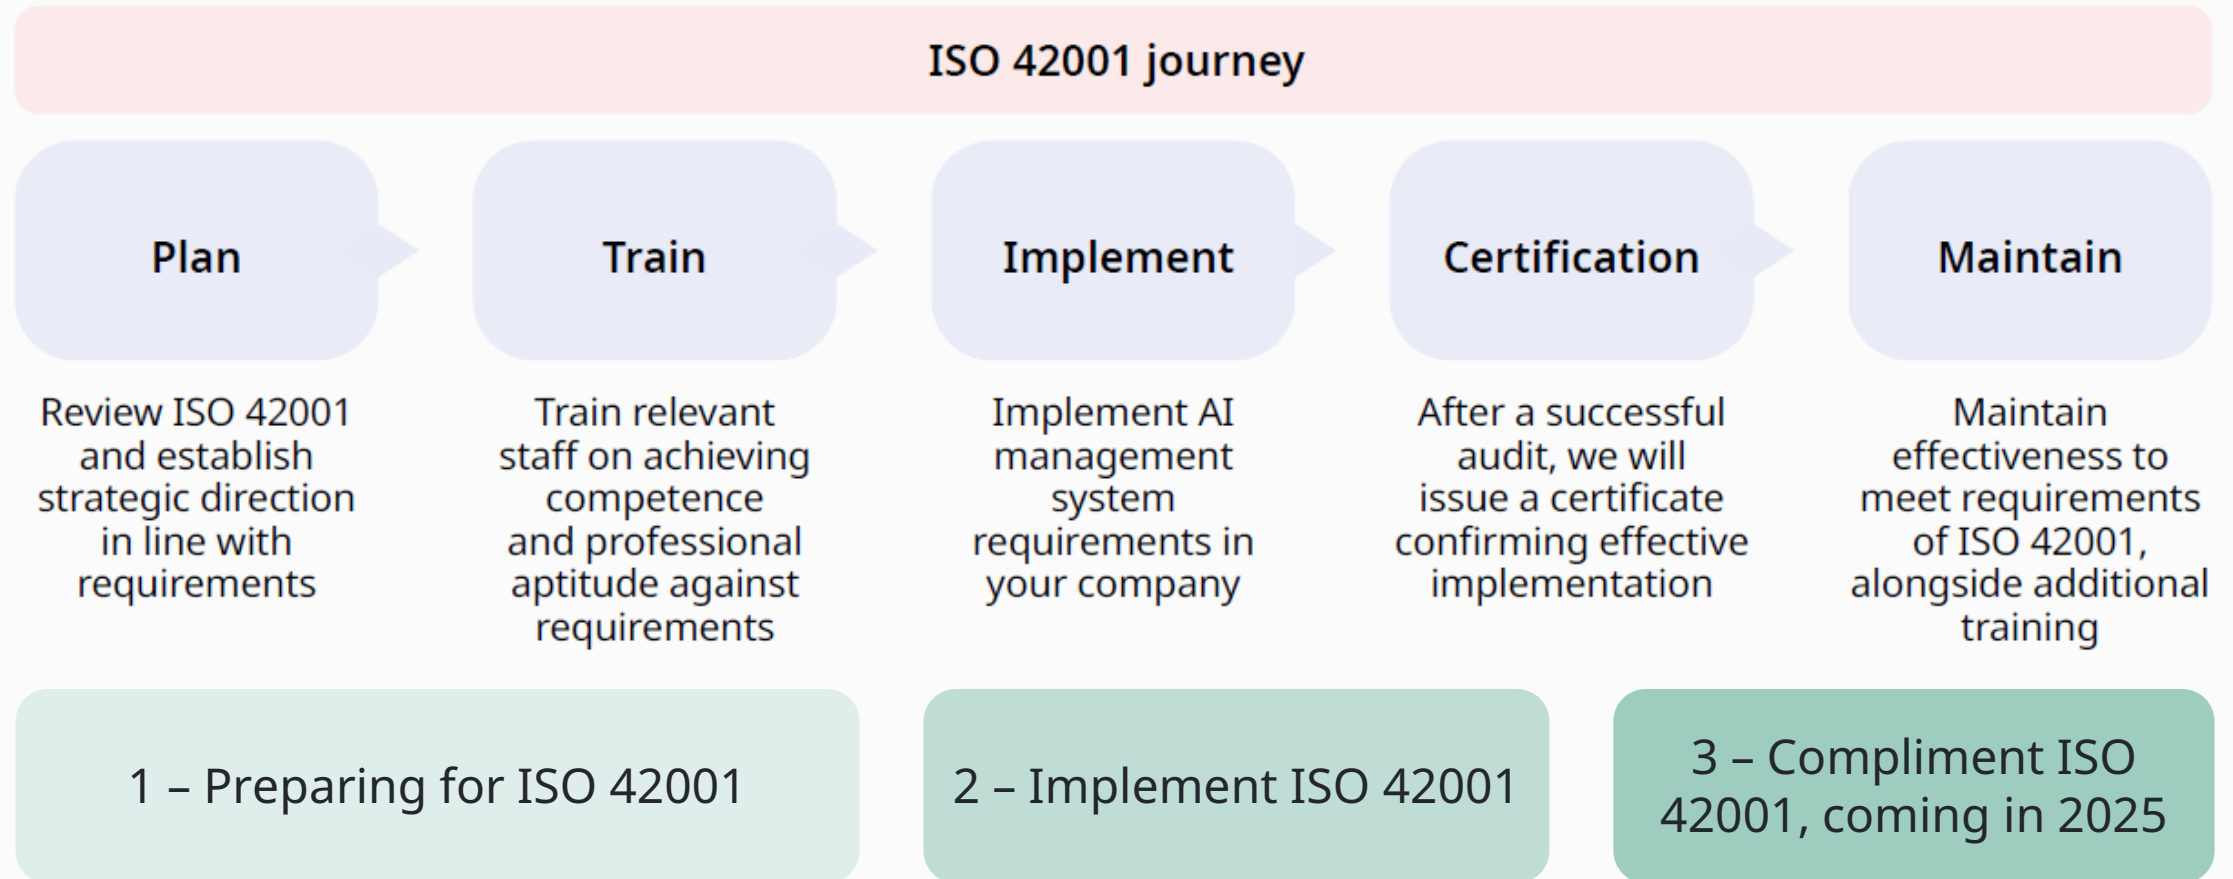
ISO 42001 journey

Plan

Train

Implement

Certification

Maintain

Review ISO 42001 and establish strategic direction in line with requirements

Train relevant staff on achieving competence and professional aptitude against requirements

Implement AI management system requirements in your company

After a successful audit, we will issue a certificate confirming effective implementation

Maintain effectiveness to meet requirements of ISO 42001, alongside additional training

1 – Preparing for ISO 42001

2 – Implement ISO 42001

3 – Compliment ISO 42001, coming in 2025